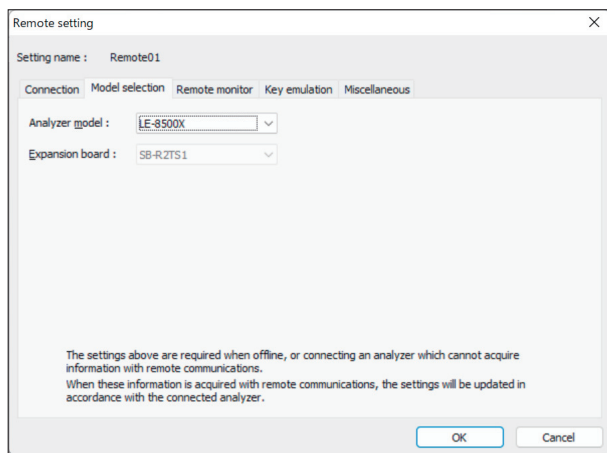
Remote setting

Setting name : Remote01

Connection | Model selection | Remote monitor | Key emulation | Miscellaneous

Analyzer model : LE-8500X

Expansion board : SB-R2TS1

The settings above are required when offline, or connecting an analyzer which cannot acquire information with remote communications.
When these information is acquired with remote communications, the settings will be updated in accordance with the connected analyzer.

OK Cancel